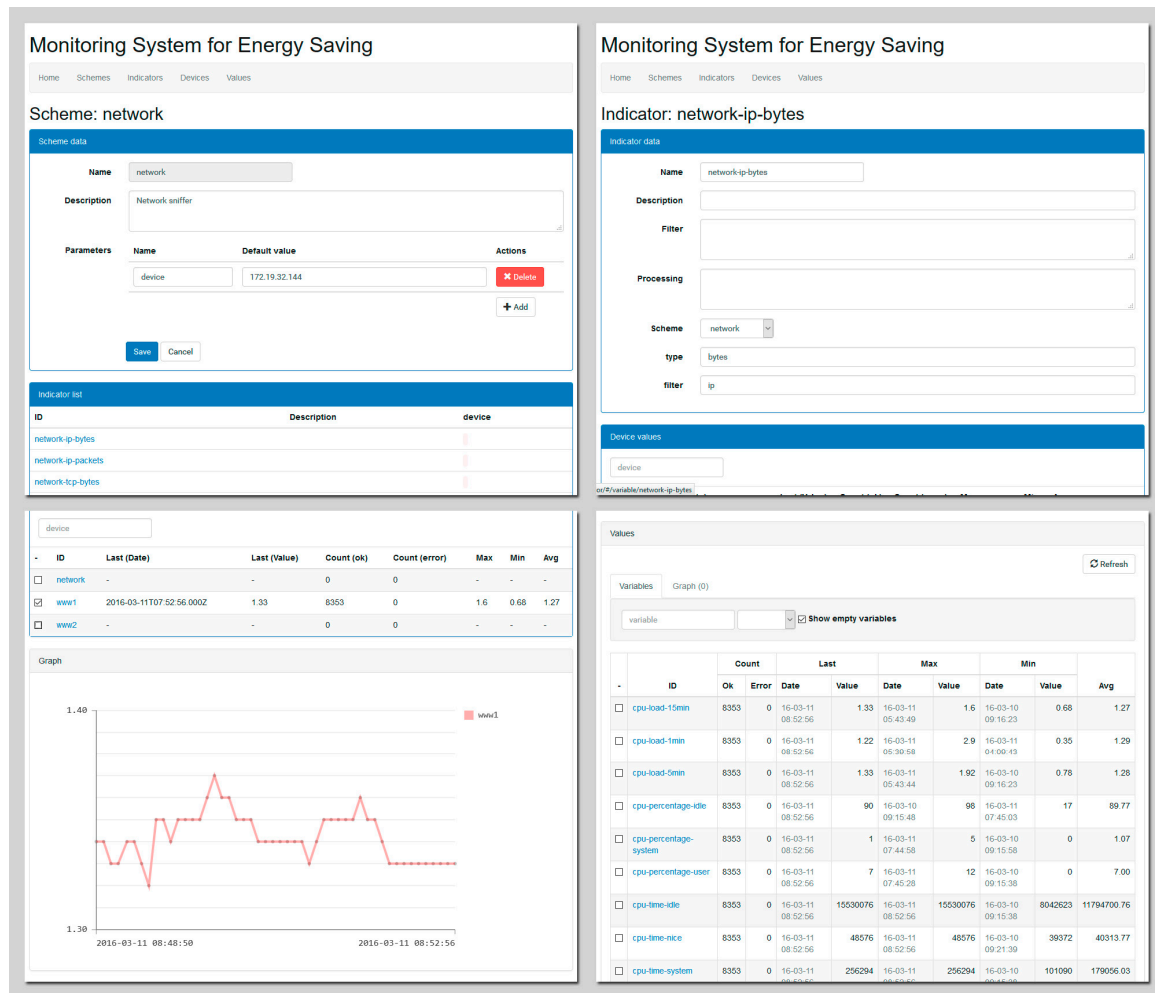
Monitoring System for Energy Saving

Home Schemes Indicators Devices Values

Scheme: network

Scheme data

Name network

Description Network sniffer

Parameters

| Name | Default value | Actions |
|---|---|---|
| device | 172.19.32.144 | ✖ Delete |

+ Add

Save Cancel

Indicator list

| ID | Description | device |
|---|---|---|
| network-ip-bytes | | |
| network-ip-packets | | |
| network-tcp-bytes | | |

Monitoring System for Energy Saving

Home Schemes Indicators Devices Values

Indicator: network-ip-bytes

Indicator data

Name network-ip-bytes

Description

Filter

Processing

Scheme network

type bytes

filter ip

Device values

device

or/#/variable/network-ip-bytes

device

| - | ID | Last (Date) | Last (Value) | Count (ok) | Count (error) | Max | Min | Avg |
|---|---|---|---|---|---|---|---|---|
| ☐ | network | - | - | 0 | 0 | - | - | - |
| ☑ | www1 | 2016-03-11T07:52:56.000Z | 1.33 | 8353 | 0 | 1.6 | 0.68 | 1.27 |
| ☐ | www2 | - | - | 0 | 0 | - | - | - |

Graph

1.40

1.30

www1

2016-03-11 08:48:50

2016-03-11 08:52:56

Values

Refresh

Variables Graph (0)

variable

☑ Show empty variables

| - | ID | Count Ok | Count Error | Last Date | Last Value | Max Date | Max Value | Min Date | Min Value | Avg |
|---|---|---|---|---|---|---|---|---|---|---|
| ☐ | cpu-load-15min | 8353 | 0 | 16-03-11 08:52:56 | 1.33 | 16-03-11 05:43:49 | 1.6 | 16-03-10 09:16:23 | 0.68 | 1.27 |
| ☐ | cpu-load-1min | 8353 | 0 | 16-03-11 08:52:56 | 1.22 | 16-03-11 05:30:58 | 2.9 | 16-03-11 04:09:43 | 0.35 | 1.29 |
| ☐ | cpu-load-5min | 8353 | 0 | 16-03-11 08:52:56 | 1.33 | 16-03-11 05:43:44 | 1.92 | 16-03-10 09:16:23 | 0.78 | 1.28 |
| ☐ | cpu-percentage-idle | 8353 | 0 | 16-03-11 08:52:56 | 90 | 16-03-10 09:15:48 | 98 | 16-03-11 07:45:03 | 17 | 89.77 |
| ☐ | cpu-percentage-system | 8353 | 0 | 16-03-11 08:52:56 | 1 | 16-03-11 07:44:58 | 5 | 16-03-10 09:15:58 | 0 | 1.07 |
| ☐ | cpu-percentage-user | 8353 | 0 | 16-03-11 08:52:56 | 7 | 16-03-11 07:45:28 | 12 | 16-03-10 09:15:38 | 0 | 7.00 |
| ☐ | cpu-time-idle | 8353 | 0 | 16-03-11 08:52:56 | 15530076 | 16-03-11 08:52:56 | 15530076 | 16-03-10 09:15:38 | 8042623 | 11794700.76 |
| ☐ | cpu-time-nice | 8353 | 0 | 16-03-11 08:52:56 | 48576 | 16-03-11 08:52:56 | 48576 | 16-03-10 09:21:39 | 39372 | 40313.77 |
| ☐ | cpu-time-system | 8353 | 0 | 16-03-11 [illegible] | 256294 | 16-03-11 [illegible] | 256294 | 16-03-10 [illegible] | 101090 | 179056.03 |